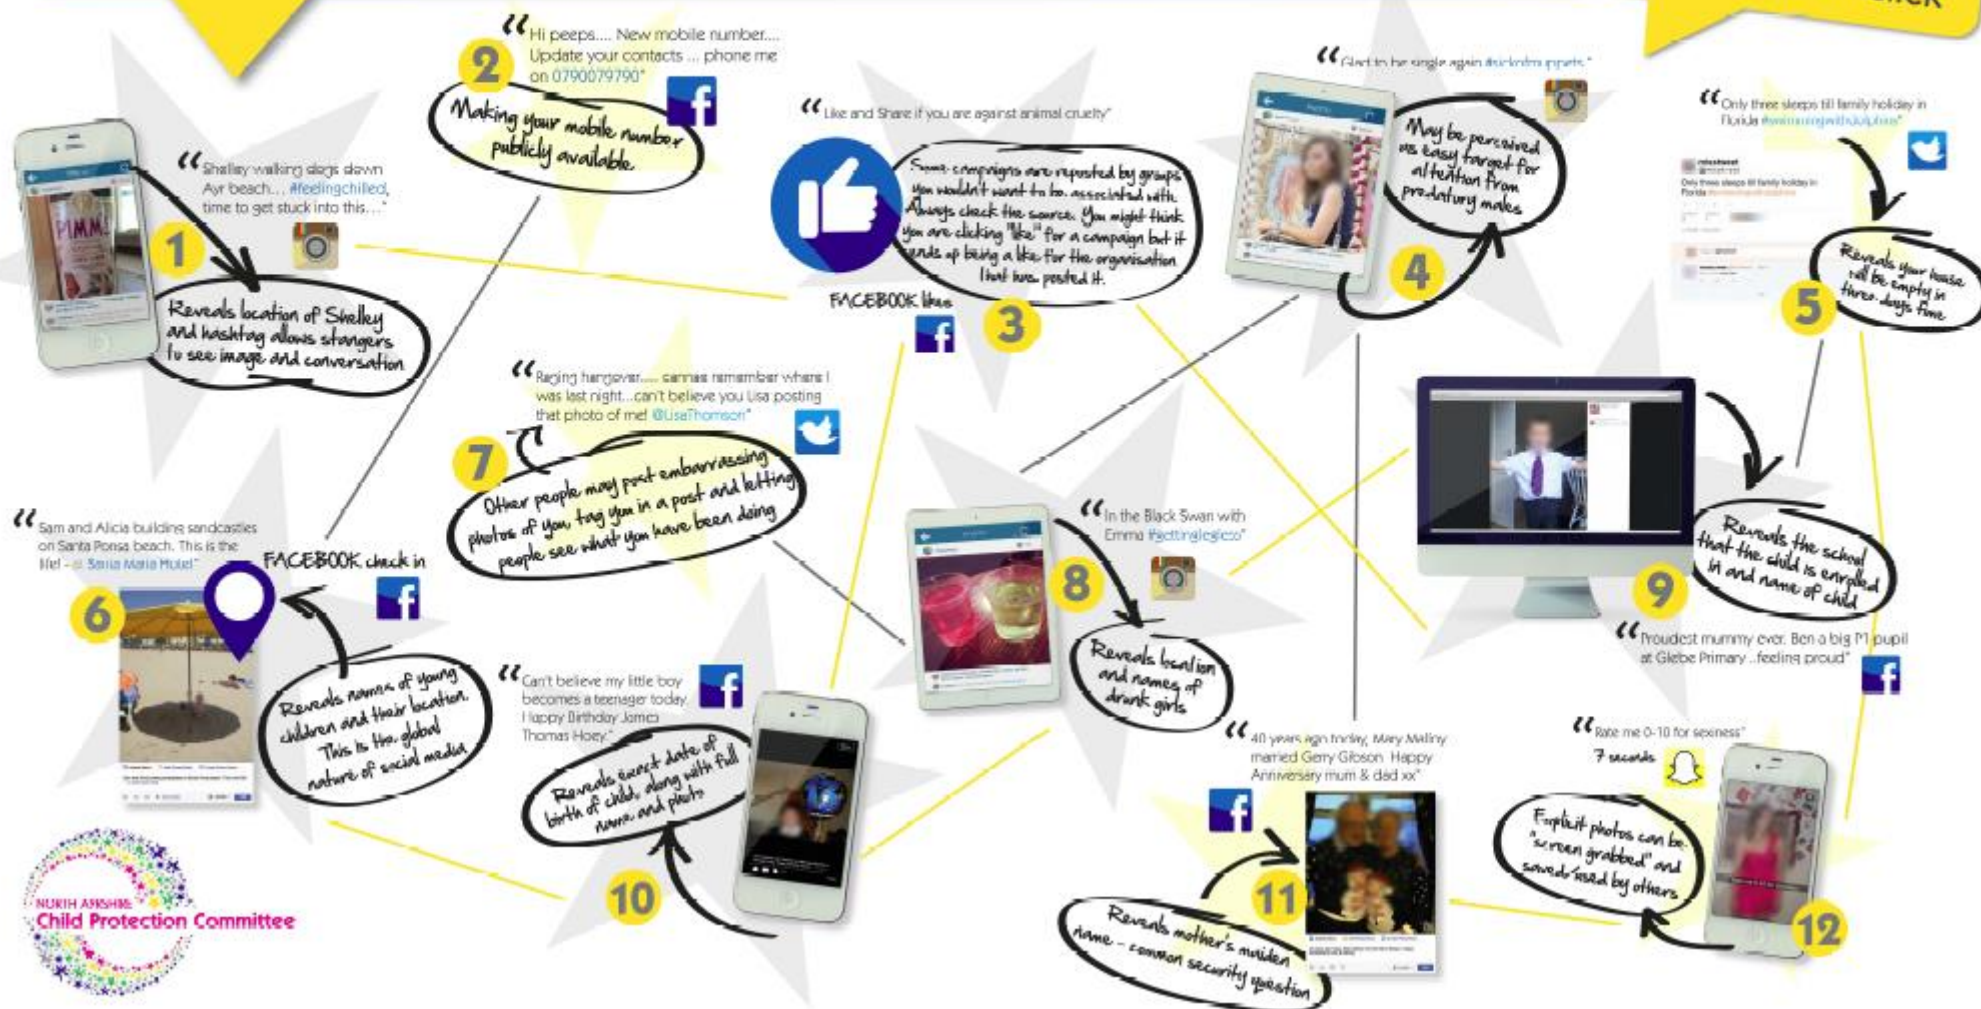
1
"Shelley walking dogs down Ayr beach… #feelingchilled, time to get stuck into this…"
Reveals location of Shelley and hashtag allows strangers to see image and conversation

2
"Hi peeps…. New mobile number…. Update your contacts … phone me on 0790079790"
Making your mobile number publicly available

3
"Like and Share if you are against animal cruelty"
Some campaigns are reposted by groups you wouldn't want to be associated with. Always check the source. You might think you are clicking "like" for a campaign but it ends up being a like for the organisation that has posted it.
FACEBOOK likes

4
"Glad to be single again #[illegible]"
May be perceived as easy target for attention from predatory males

5
"Only three sleeps till family holiday in Florida #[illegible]"
Reveals your house will be empty in three days time

6
"Sam and Alicia building sandcastles on Santa Ponsa beach. This is the life! - @ Santa Maria Hotel"
FACEBOOK check in
Reveals names of young children and their location. This is the global nature of social media

7
"Raging hangover….. cannae remember where I was last night…can't believe you Lisa posting that photo of me! @LisaThomson"
Other people may post embarrassing photos of you, tag you in a post and letting people see what you have been doing

8
"In the Black Swan with Emma #gettingleglesss"
Reveals location and names of drunk girls

9
"Proudest mummy ever. Ben a big P1 pupil at Glebe Primary ..feeling proud"
Reveals the school that the child is enrolled in and name of child

10
"Can't believe my little boy becomes a teenager today. Happy Birthday James Thomas Hoey."
Reveals exact date of birth of child, along with full name and photo

11
"40 years ago today, Mary Malloy married Gerry Gibson. Happy Anniversary mum & dad xx"
Reveals mother's maiden name - common security question

12
"Rate me 0-10 for sexiness"
7 seconds
Explicit photos can be "screen grabbed" and saved/used by others

NORTH AYRSHIRE Child Protection Committee